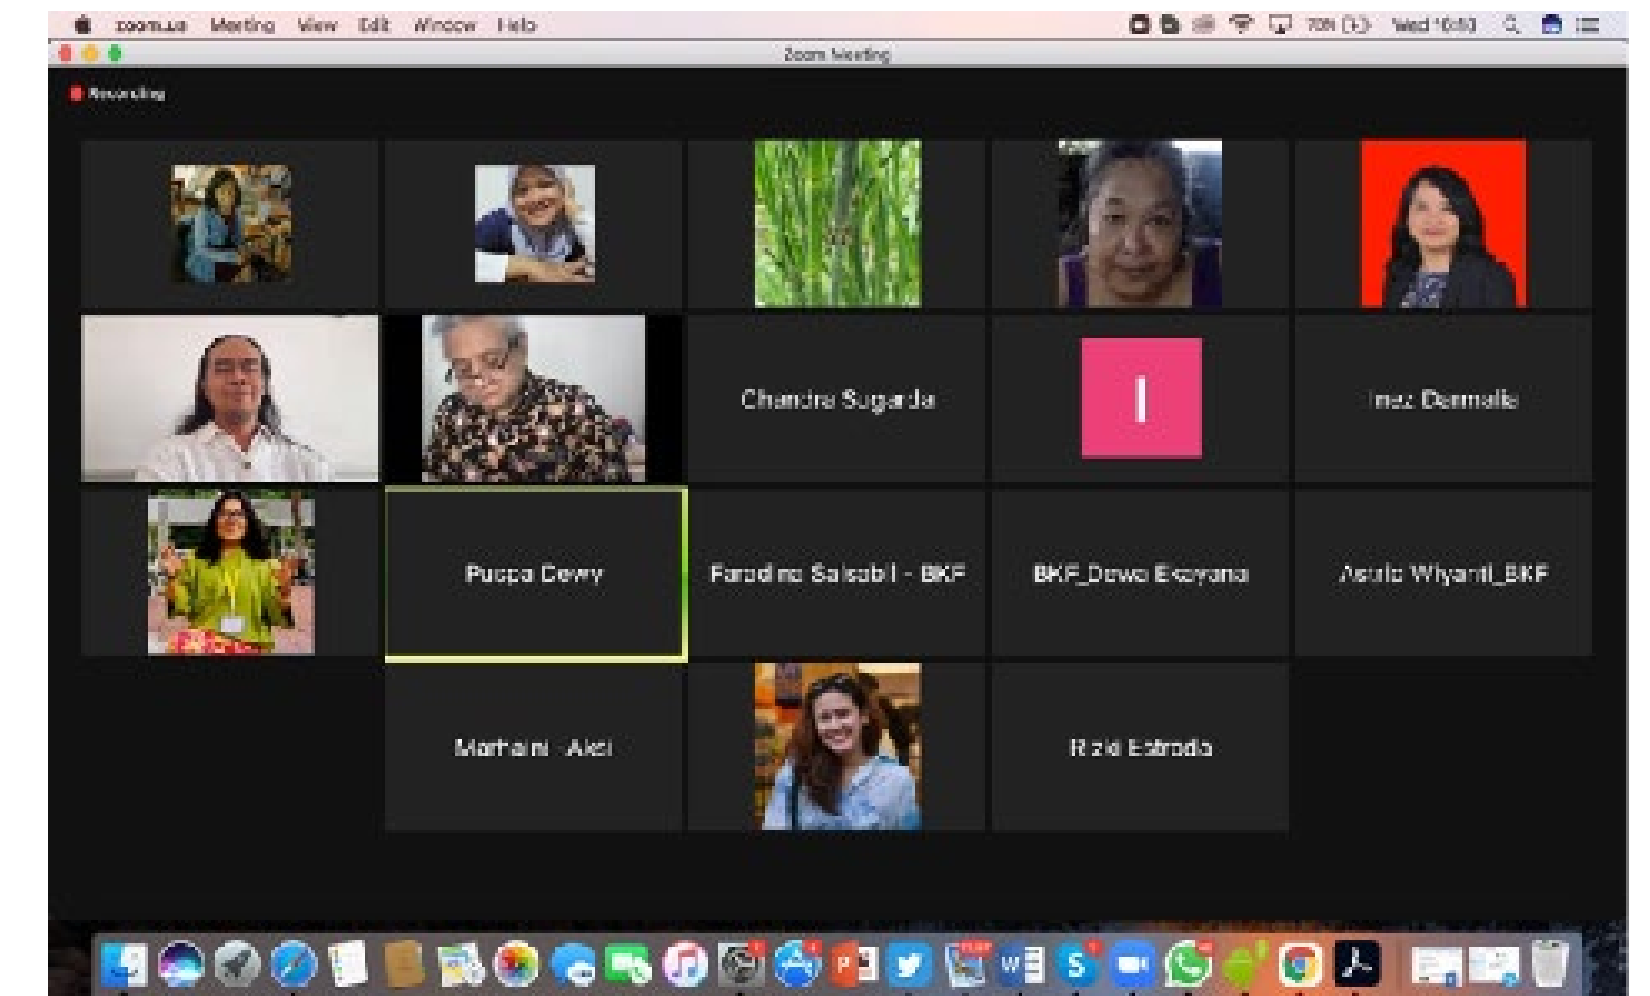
zoom.us Meeting View Edit Window Help
70% Wed 10:10
Zoom Meeting
Recording

Chandra Sugarda
I
Inez Dermalia
Puspa Dewy
Faradina Salsabil - BKF
BKF_Dewa Ekayana
Astrid Wiyanti_BKF
Marhaini - Akei
Rizki Estrada